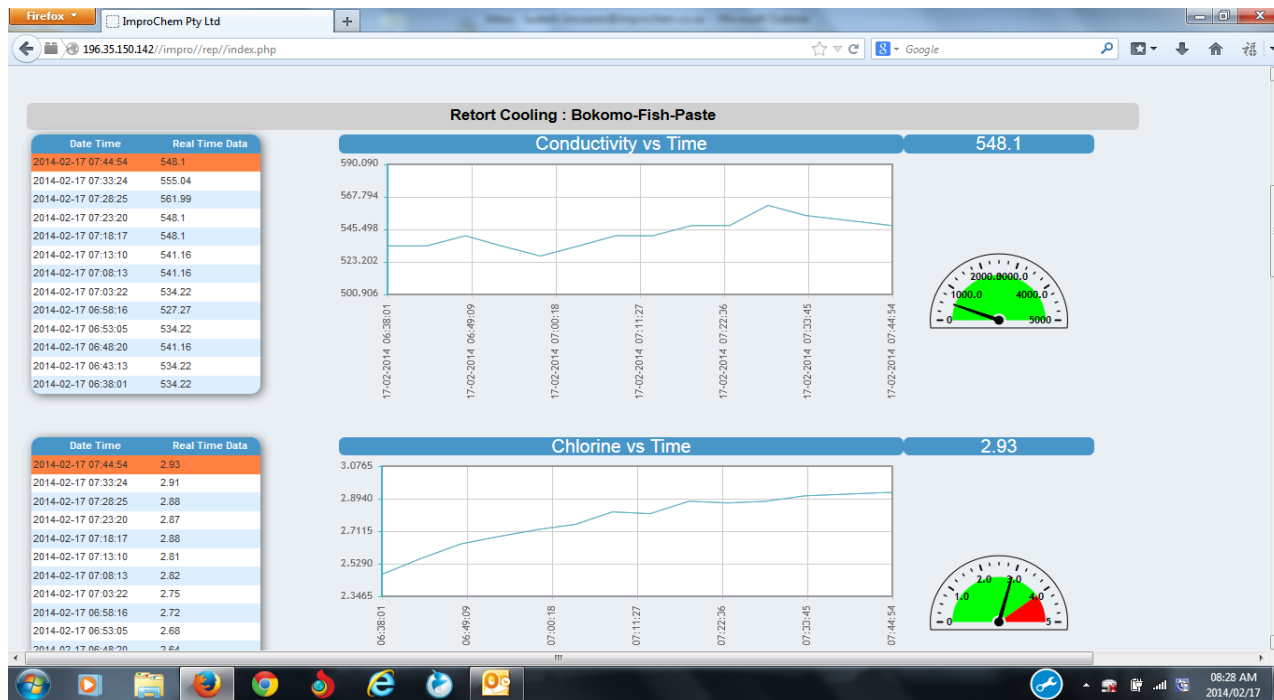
Firefox
ImproChem Pty Ltd
+
196.35.150.142//impro//rep//index.php
Google

Retort Cooling : Bokomo-Fish-Paste

| Date Time | Real Time Data |
|---|---|
| 2014-02-17 07:44:54 | 548.1 |
| 2014-02-17 07:33:24 | 555.04 |
| 2014-02-17 07:28:25 | 561.99 |
| 2014-02-17 07:23:20 | 548.1 |
| 2014-02-17 07:18:17 | 548.1 |
| 2014-02-17 07:13:10 | 541.16 |
| 2014-02-17 07:08:13 | 541.16 |
| 2014-02-17 07:03:22 | 534.22 |
| 2014-02-17 06:58:16 | 527.27 |
| 2014-02-17 06:53:05 | 534.22 |
| 2014-02-17 06:48:20 | 541.16 |
| 2014-02-17 06:43:13 | 534.22 |
| 2014-02-17 06:38:01 | 534.22 |

Conductivity vs Time
590.090
567.794
545.498
523.202
500.906
17-02-2014 06:38:01
17-02-2014 06:49:09
17-02-2014 07:00:18
17-02-2014 07:11:27
17-02-2014 07:22:36
17-02-2014 07:33:45
17-02-2014 07:44:54

548.1
0
1000.0
2000.0
3000.0
4000.0
5000

| Date Time | Real Time Data |
|---|---|
| 2014-02-17 07:44:54 | 2.93 |
| 2014-02-17 07:33:24 | 2.91 |
| 2014-02-17 07:28:25 | 2.88 |
| 2014-02-17 07:23:20 | 2.87 |
| 2014-02-17 07:18:17 | 2.88 |
| 2014-02-17 07:13:10 | 2.81 |
| 2014-02-17 07:08:13 | 2.82 |
| 2014-02-17 07:03:22 | 2.75 |
| 2014-02-17 06:58:16 | 2.72 |
| 2014-02-17 06:53:05 | 2.68 |
| 2014-02-17 06:48:20 | 2.64 |

Chlorine vs Time
3.0765
2.8940
2.7115
2.5290
2.3465
06:38:01
06:49:09
07:00:18
07:11:27
07:22:36
07:33:45
07:44:54

2.93
0
1.0
2.0
3.0
4.0
5

08:28 AM
2014/02/17